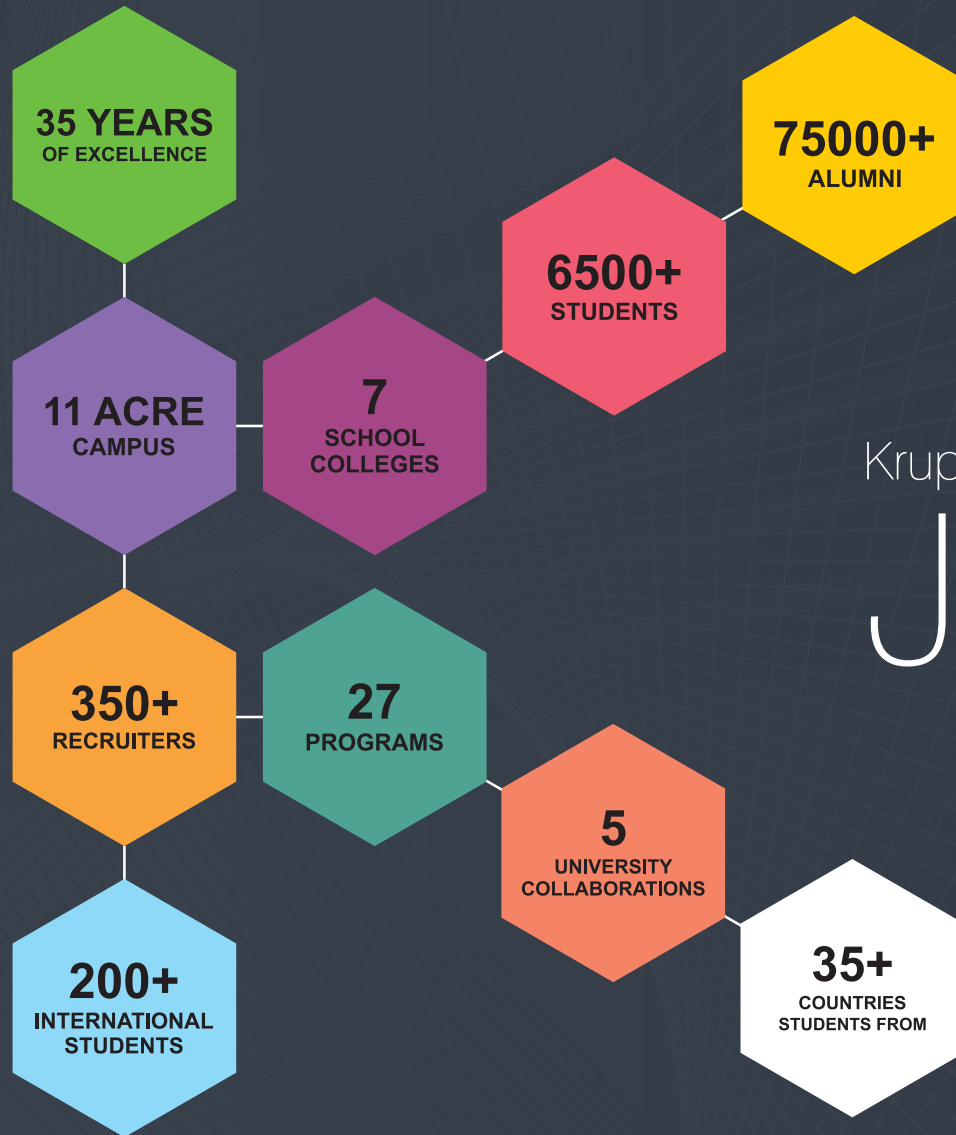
35 YEARS
OF EXCELLENCE

75000+
ALUMNI

6500+
STUDENTS

11 ACRE
CAMPUS

7
SCHOOL
COLLEGES

Krup

J

350+
RECRUITERS

27
PROGRAMS

5
UNIVERSITY
COLLABORATIONS

200+
INTERNATIONAL
STUDENTS

35+
COUNTRIES
STUDENTS FROM